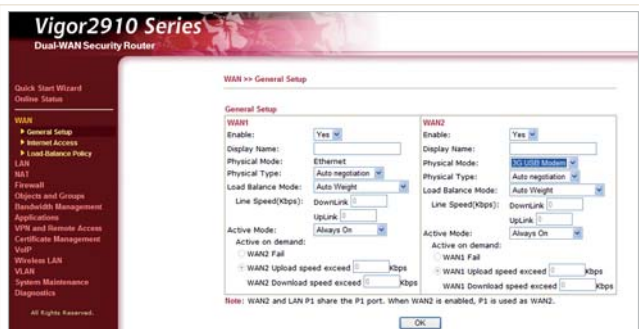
Vigor2910 Series
Dual-WAN Security Router

Quick Start Wizard
Online Status

WAN
▸ General Setup
▸ Internet Access
▸ Load-Balance Policy
LAN
NAT
Firewall
Objects and Groups
Bandwidth Management
Applications
VPN and Remote Access
Certificate Management
VoIP
Wireless LAN
VLAN
System Maintenance
Diagnostics

All Rights Reserved.

WAN >> General Setup

General Setup

| WAN1 | | WAN2 | |
|---|---|---|---|
| Enable: | Yes | Enable: | Yes |
| Display Name: | | Display Name: | |
| Physical Mode: | Ethernet | Physical Mode: | 3G USB Modem |
| Physical Type: | Auto negotiation | Physical Type: | Auto negotiation |
| Load Balance Mode: | Auto Weight | Load Balance Mode: | Auto Weight |
| Line Speed(Kbps): | DownLink 0 UpLink 0 | Line Speed(Kbps): | DownLink 0 UpLink 0 |
| Active Mode: | Always On | Active Mode: | Always On |
| Active on demand: WAN2 Fail; WAN2 Upload speed exceed 0 Kbps; WAN2 Download speed exceed 0 Kbps | | Active on demand: WAN1 Fail; WAN1 Upload speed exceed 0 Kbps; WAN1 Download speed exceed 0 Kbps | |

Note: WAN2 and LAN P1 share the P1 port. When WAN2 is enabled, P1 is used as WAN2.

OK